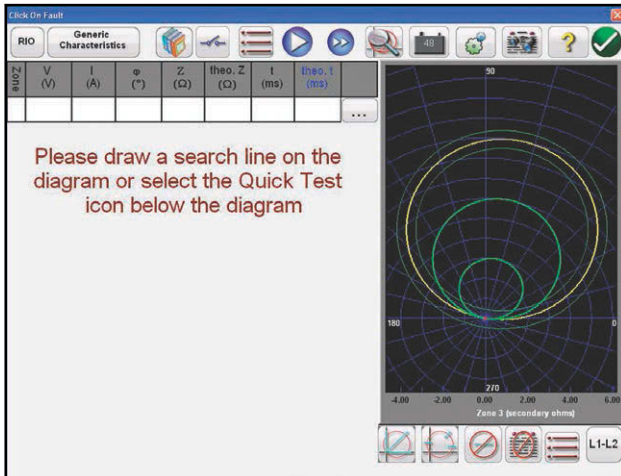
Click On Fault

RIO

Generic Characteristics

48

| Zone | V (V) | I (A) | φ (°) | Z (Ω) | theo. Z (Ω) | t (ms) | theo. t (ms) |
|---|---|---|---|---|---|---|---|
| | | | | | | | |

...

Please draw a search line on the diagram or select the Quick Test icon below the diagram

90

180

0

270

-4.00 -2.00 0.00 2.00 4.00 6.00

Zone 3 (secondary ohms)

L1-L2